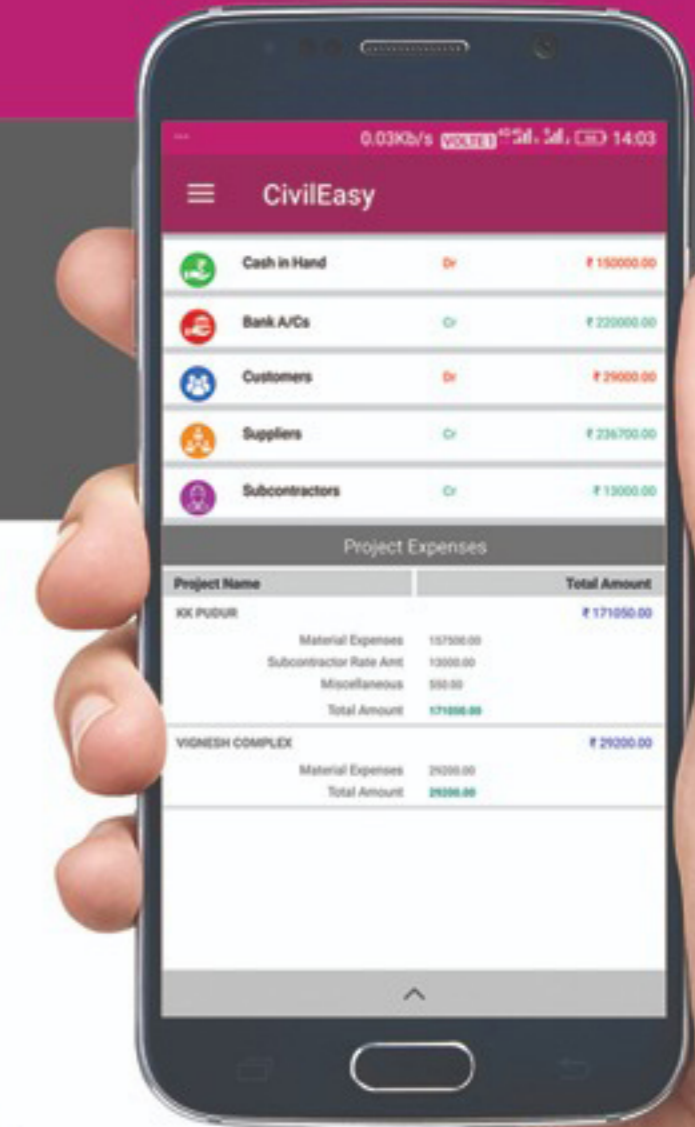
0.03Kb/s VOLTE 14:03

CivilEasy

Cash in Hand Dr ₹ 150000.00

Bank A/Cs Cr ₹ 220000.00

Customers Dr ₹ 29000.00

Suppliers Cr ₹ 236700.00

Subcontractors Cr ₹ 13000.00

Project Expenses

| Project Name | Total Amount |
|---|---|
| KK PUDUR | ₹ 171050.00 |

Material Expenses 157500.00
Subcontractor Rate Amt 13000.00
Miscellaneous 550.00
Total Amount 171050.00

VIGNESH COMPLEX ₹ 29200.00

Material Expenses 29200.00
Total Amount 29200.00